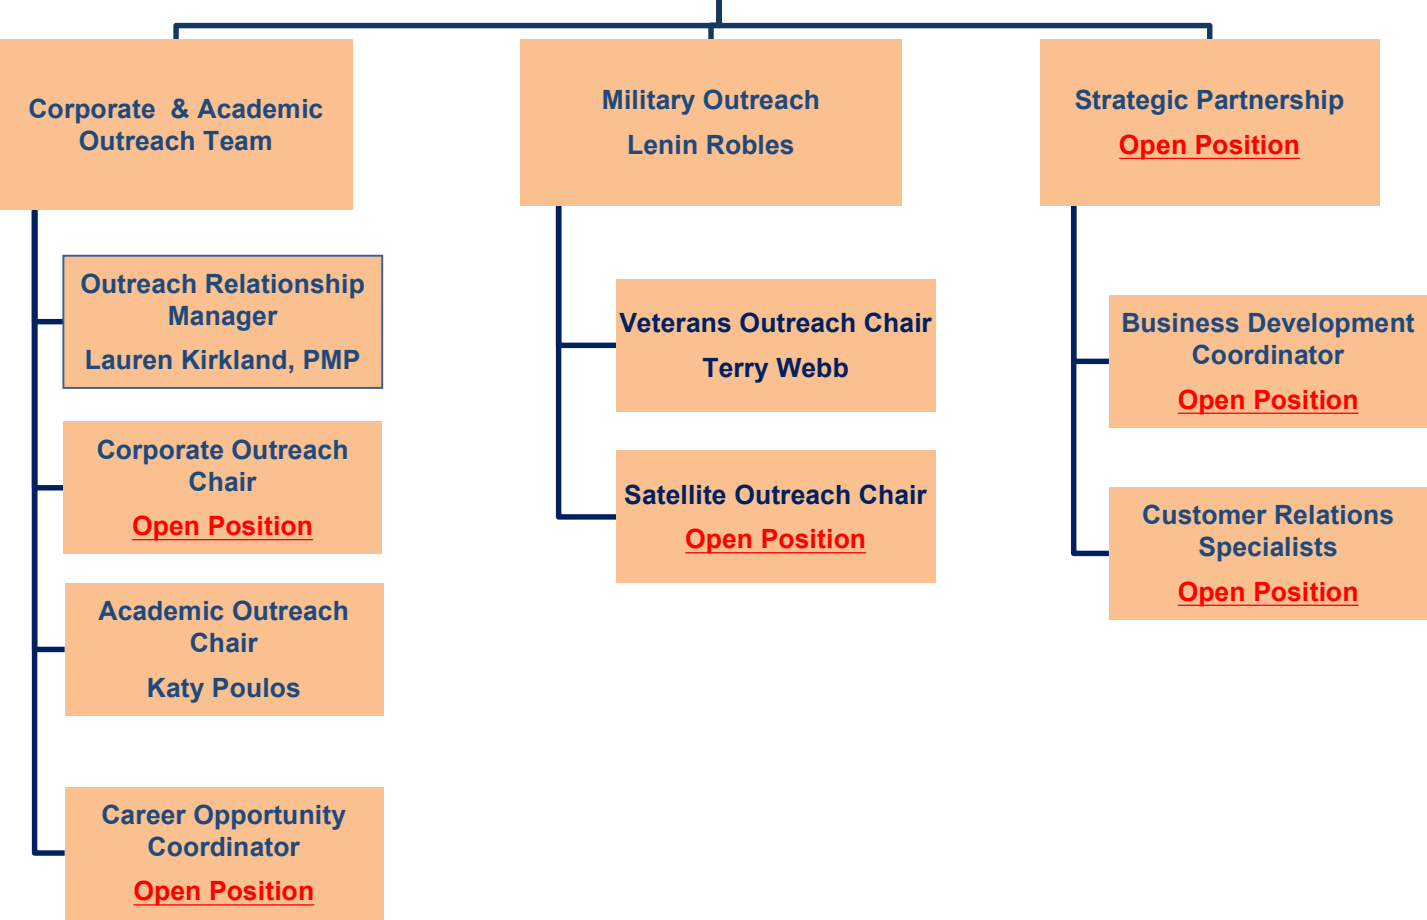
Corporate & Academic Outreach Team

Outreach Relationship Manager
Lauren Kirkland, PMP

Corporate Outreach Chair
Open Position

Academic Outreach Chair
Katy Poulos

Career Opportunity Coordinator
Open Position

Military Outreach
Lenin Robles

Veterans Outreach Chair
Terry Webb

Satellite Outreach Chair
Open Position

Strategic Partnership
Open Position

Business Development Coordinator
Open Position

Customer Relations Specialists
Open Position